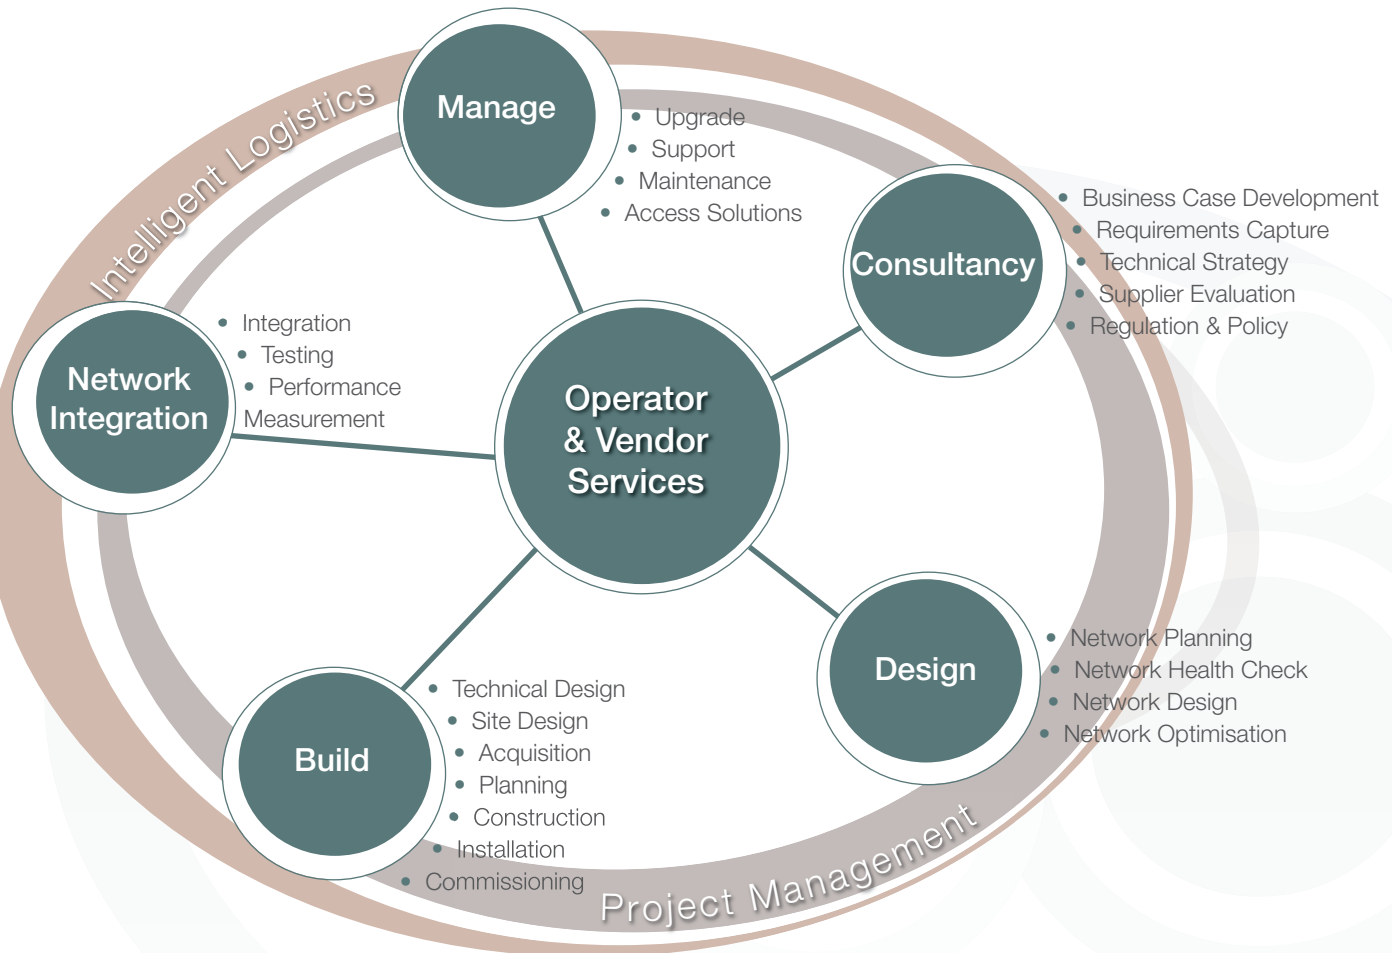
Intelligent Logistics

Manage
- Upgrade
- Support
- Maintenance
- Access Solutions

Consultancy
- Business Case Development
- Requirements Capture
- Technical Strategy
- Supplier Evaluation
- Regulation & Policy

Network Integration
- Integration
- Testing
- Performance Measurement

Operator & Vendor Services

Design
- Network Planning
- Network Health Check
- Network Design
- Network Optimisation

Build
- Technical Design
- Site Design
- Acquisition
- Planning
- Construction
- Installation
- Commissioning

Project Management